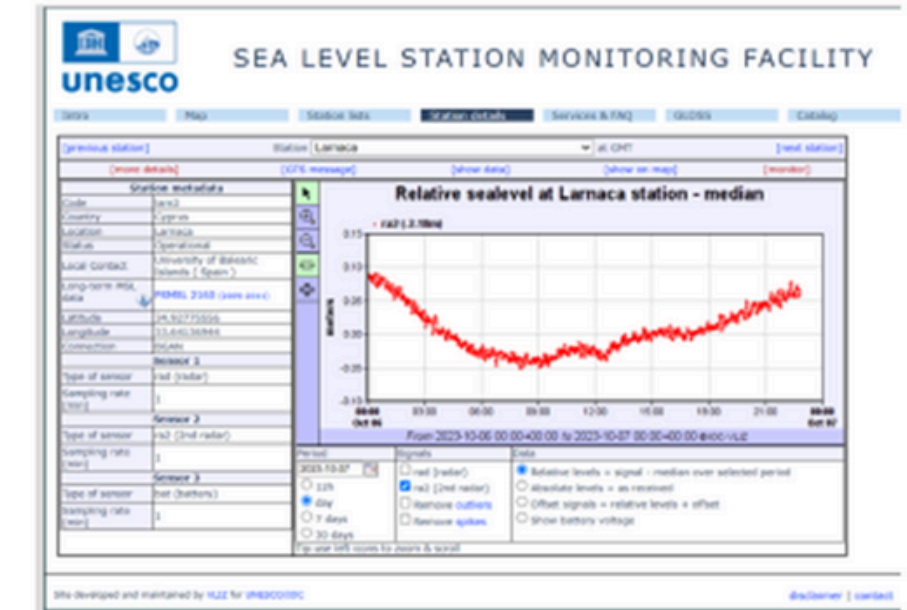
unesco

SEA LEVEL STATION MONITORING FACILITY

Intro | Map | Station lists | Station details | Services & FAQ | GLOSS | Catalog

[previous station] Station Larnaca at GMT [next station]

[more details] [GTS message] [show data] [show on map] [monitor]

| Station metadata | |
|---|---|
| Code | larn2 |
| Country | Cyprus |
| Location | Larnaca |
| Status | Operational |
| Local Contact | University of Balearic Islands ( Spain ) |
| Long-term MSL data | PSMSL 2168 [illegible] |
| Latitude | 34.92775556 |
| Longitude | 33.64136944 |
| Connection | BGAN |
| Sensor 1 | |
| Type of sensor | rad (radar) |
| Sampling rate (min) | 1 |
| Sensor 2 | |
| Type of sensor | ra2 (2nd radar) |
| Sampling rate (min) | 1 |
| Sensor 3 | |
| Type of sensor | bat (battery) |
| Sampling rate (min) | 1 |

Relative sealevel at Larnaca station - median

ra2 (-2.18m)

0.15
0.10
0.05
0.00
-0.05
-0.10

00:00 Oct 06 | 03:00 | 06:00 | 09:00 | 12:00 | 15:00 | 18:00 | 21:00 | 00:00 Oct 07

From 2023-10-06 00:00+00:00 to 2023-10-07 00:00+00:00 ©IOC-VLIZ

Period
2023-10-07
12h
day
7 days
30 days

Signals
rad (radar)
ra2 (2nd radar)
Remove outliers
Remove spikes

Data
Relative levels = signal - median over selected period
absolute levels = as received
Offset signals = relative levels + offset
Show battery voltage

Tip: use left zoom to zoom & scroll

Site developed and maintained by VLIZ for UNESCO/IOC

disclaimer | contact